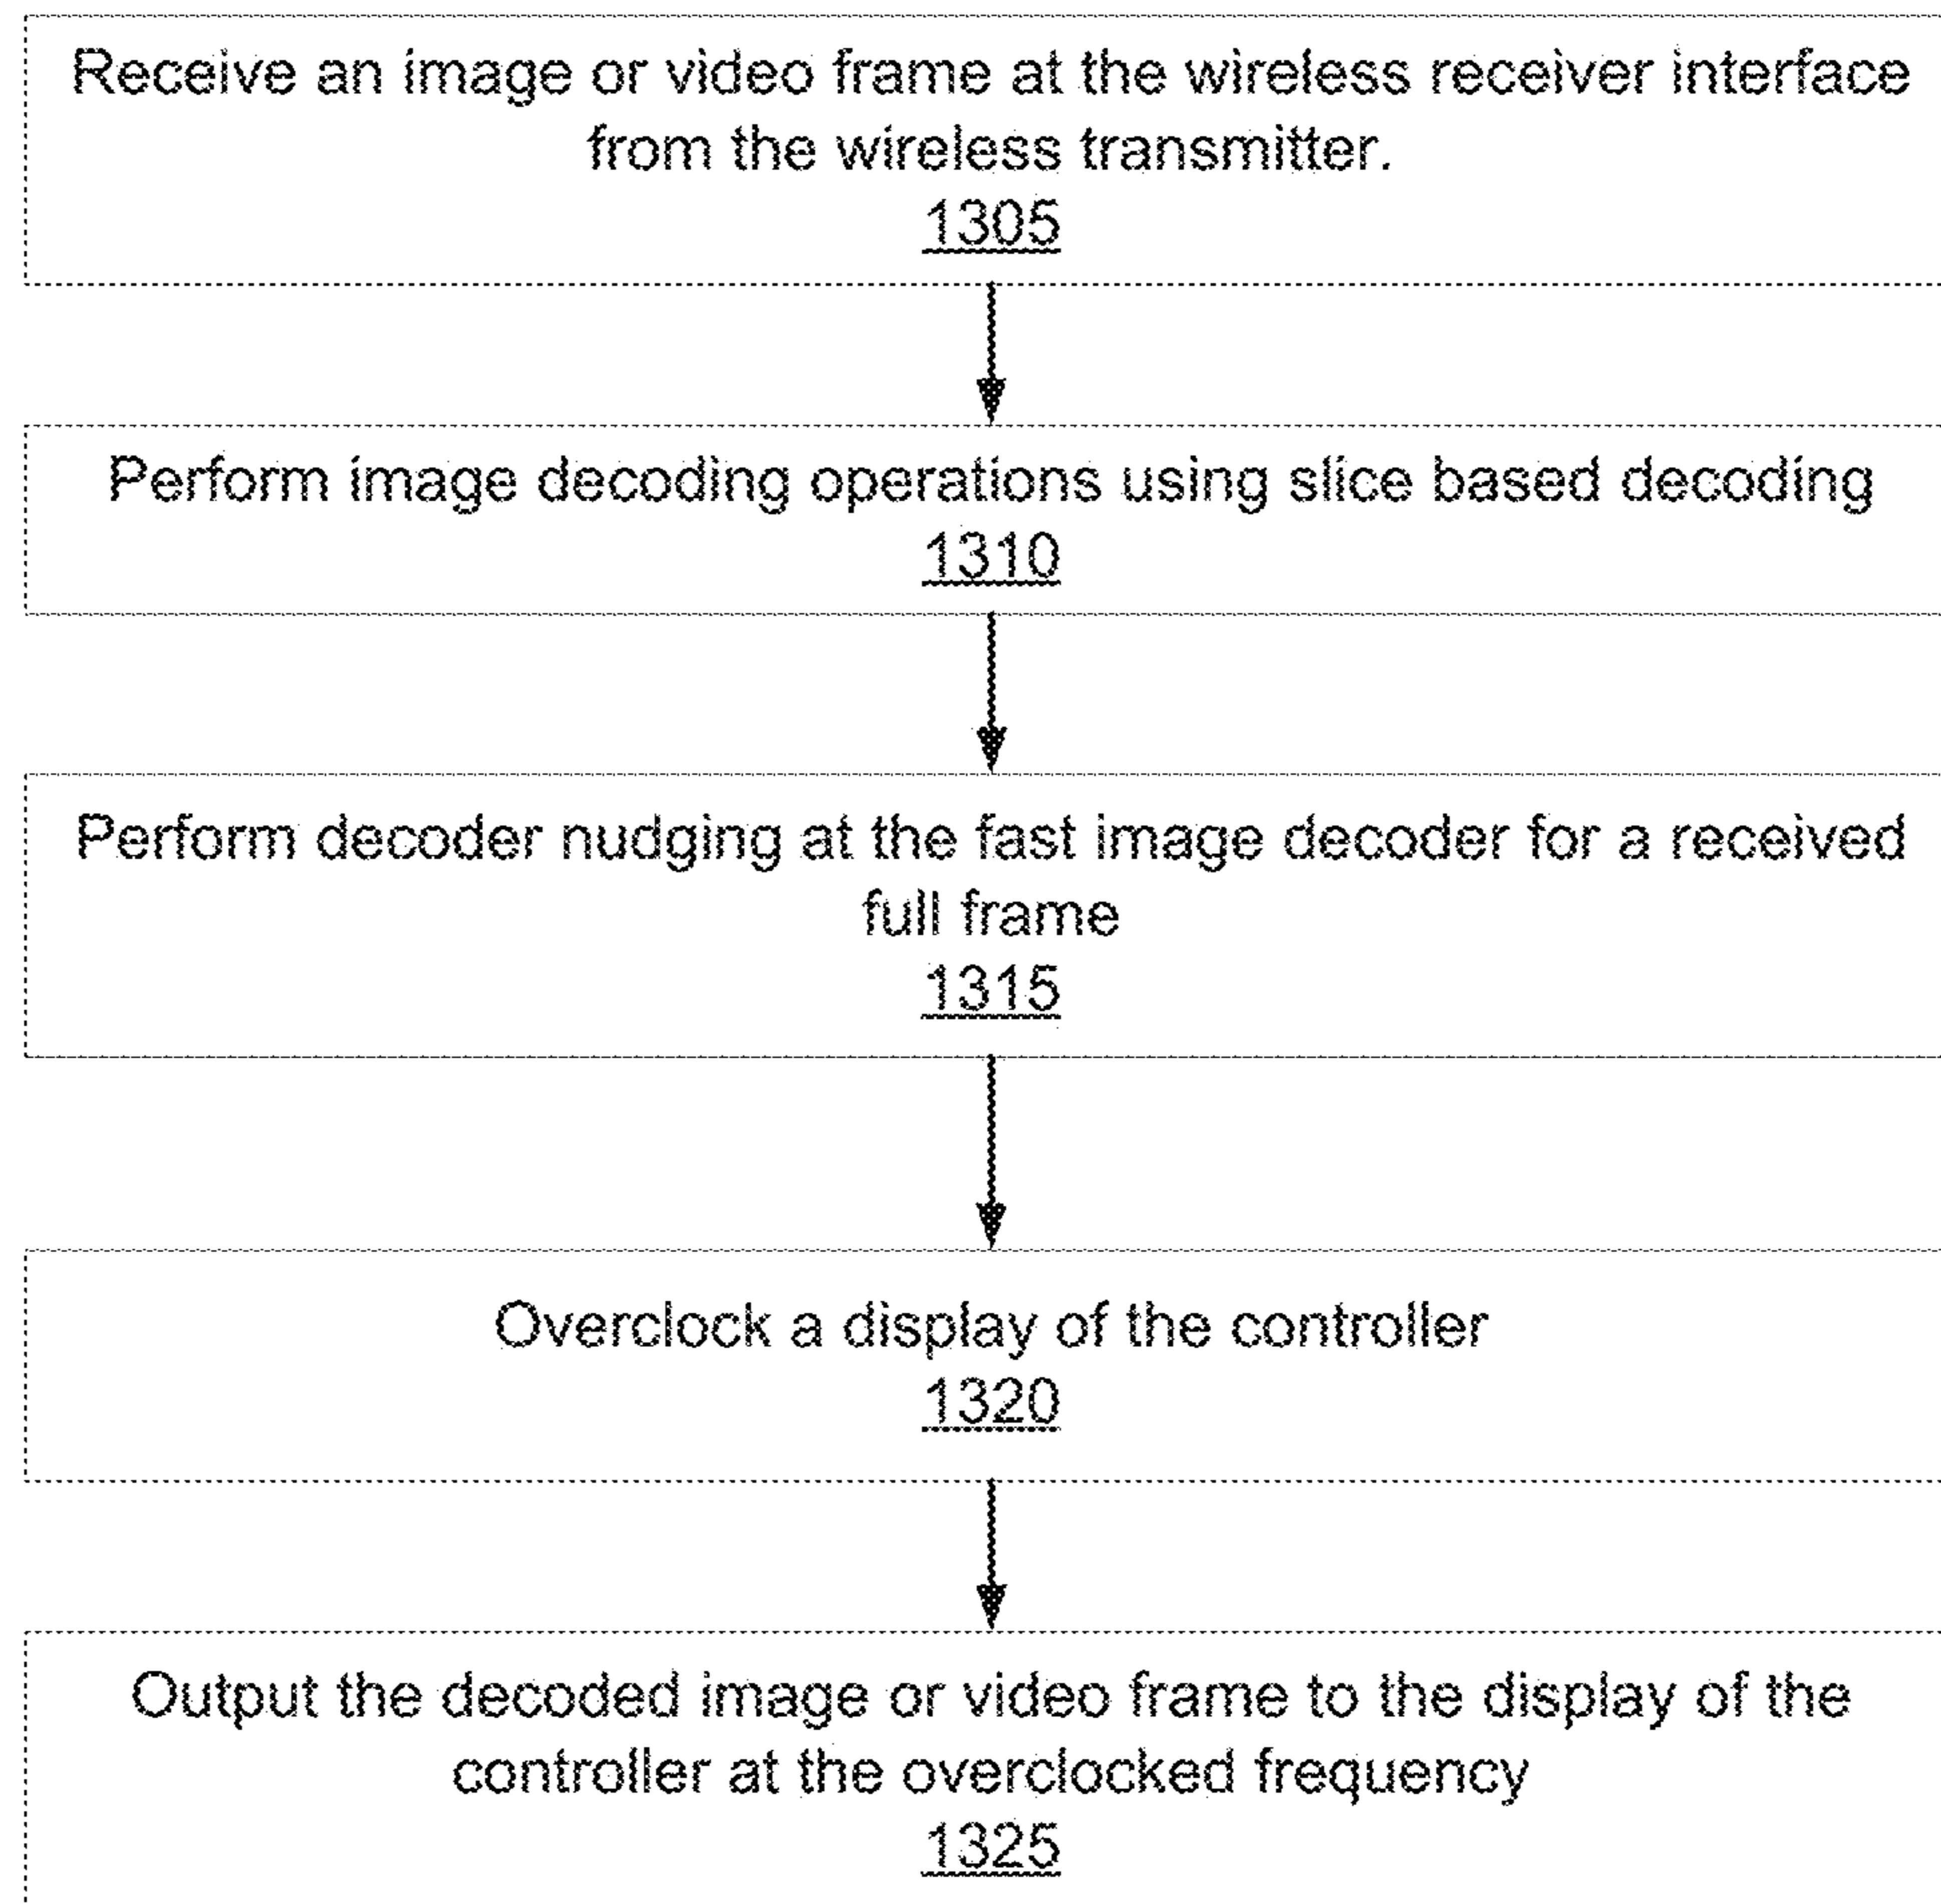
Receive an image or video frame at the wireless receiver interface from the wireless transmitter.
1305

Perform image decoding operations using slice based decoding
1310

Perform decoder nudging at the fast image decoder for a received full frame
1315

Overclock a display of the controller
1320

Output the decoded image or video frame to the display of the controller at the overclocked frequency
1325